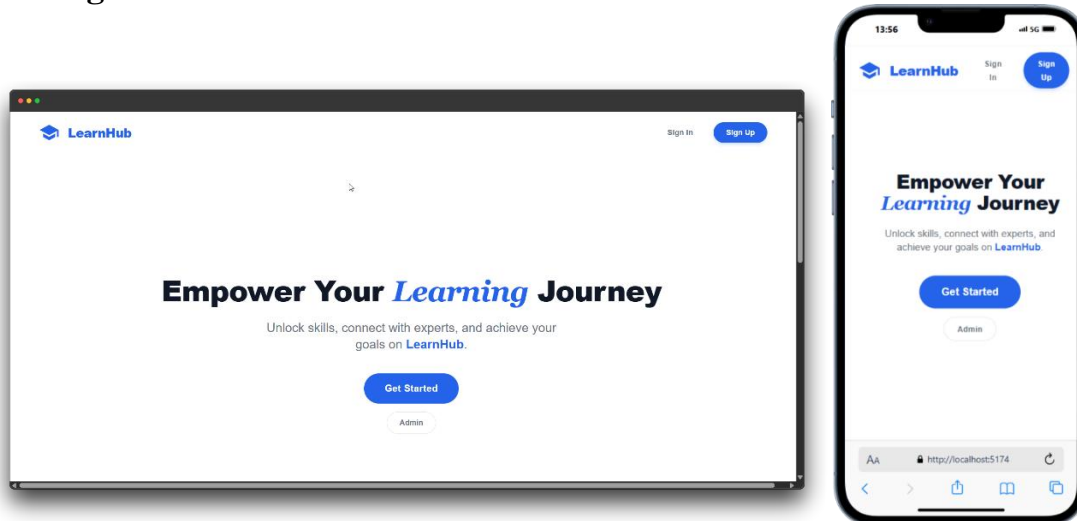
LearnHub

Sign In Sign Up

Empower Your Learning Journey

Unlock skills, connect with experts, and achieve your goals on LearnHub.

Get Started

Admin

13:56

5G

LearnHub

Sign In

Sign Up

Empower Your Learning Journey

Unlock skills, connect with experts, and achieve your goals on LearnHub.

Get Started

Admin

AA

http://localhost:5174